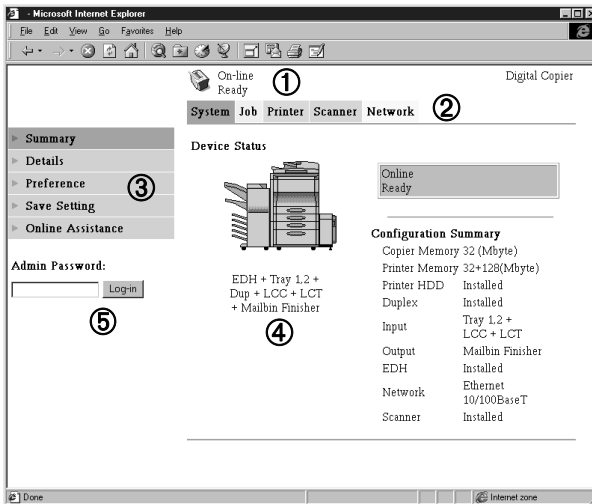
- Microsoft Internet Explorer

File Edit View Go Favorites Help

On-line
Ready
①

Digital Copier

System Job Printer Scanner Network ②

Summary
Details
Preference ③
Save Setting
Online Assistance

Admin Password:
Log-in
⑤

Device Status

EDH + Tray 1,2 + Dup + LCC + LCT + Mailbin Finisher
④

Online
Ready

Configuration Summary

| | |
|---|---|
| Copier Memory | 32 (Mbyte) |
| Printer Memory | 32+128(Mbyte) |
| Printer HDD | Installed |
| Duplex | Installed |
| Input | Tray 1,2 + LCC + LCT |
| Output | Mailbin Finisher |
| EDH | Installed |
| Network | Ethernet 10/100BaseT |
| Scanner | Installed |

Done
Internet zone